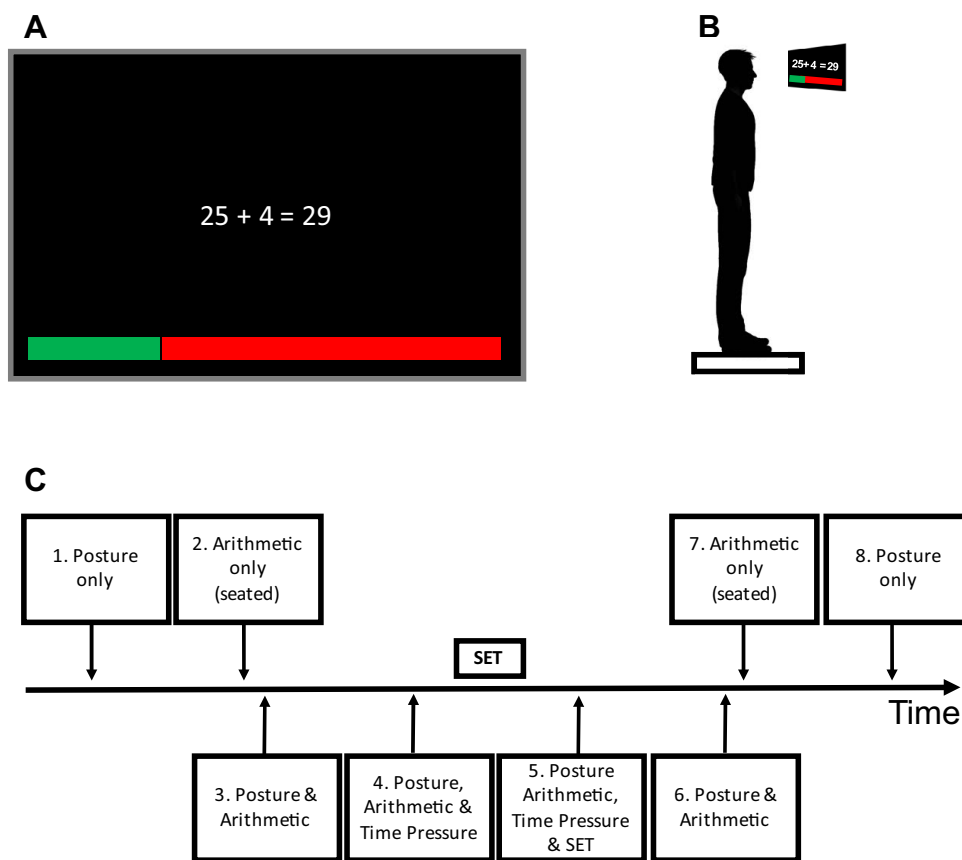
A

25 + 4 = 29

B

25+4 =29

C

1. Posture only

2. Arithmetic only (seated)

7. Arithmetic only (seated)

8. Posture only

SET

Time

3. Posture & Arithmetic

4. Posture, Arithmetic & Time Pressure

5. Posture Arithmetic, Time Pressure & SET

6. Posture & Arithmetic